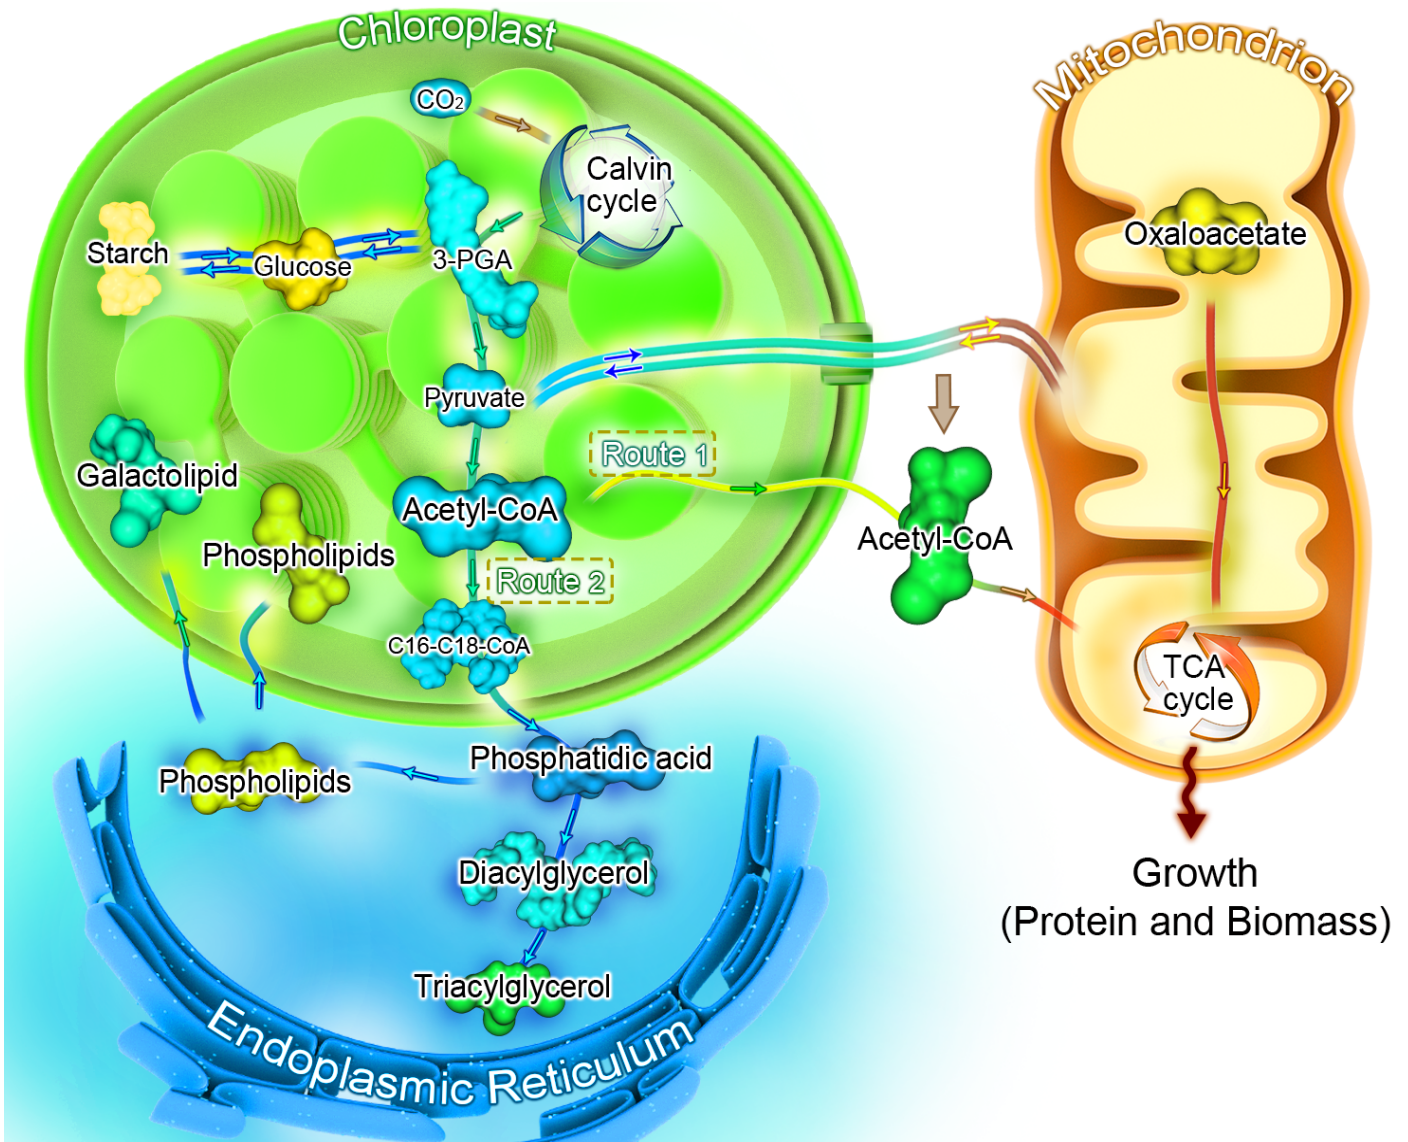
Chloroplast

$CO_2$

Calvin cycle

Starch

Glucose

3-PGA

Pyruvate

Galactolipid

Phospholipids

Acetyl-CoA

Route 1

Route 2

C16-C18-CoA

Mitochondrion

Oxaloacetate

Acetyl-CoA

TCA cycle

Growth
(Protein and Biomass)

Phospholipids

Phosphatidic acid

Diacylglycerol

Triacylglycerol

Endoplasmic Reticulum